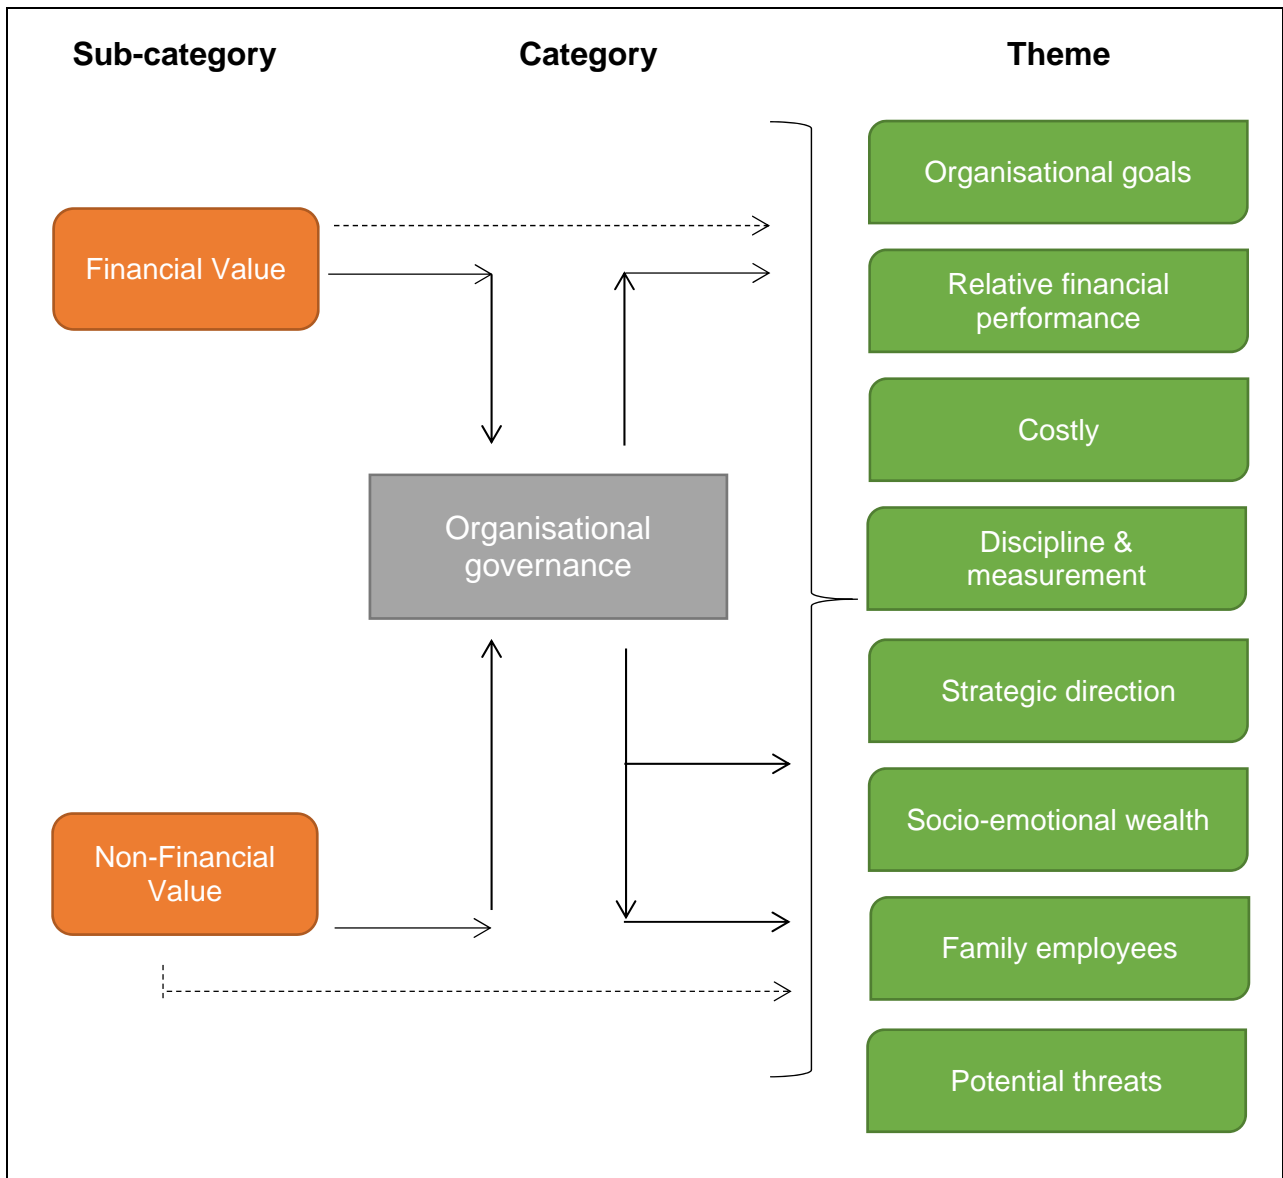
Sub-category

Category

Theme

Financial Value

Organisational governance

Non-Financial Value

Organisational goals

Relative financial performance

Costly

Discipline & measurement

Strategic direction

Socio-emotional wealth

Family employees

Potential threats